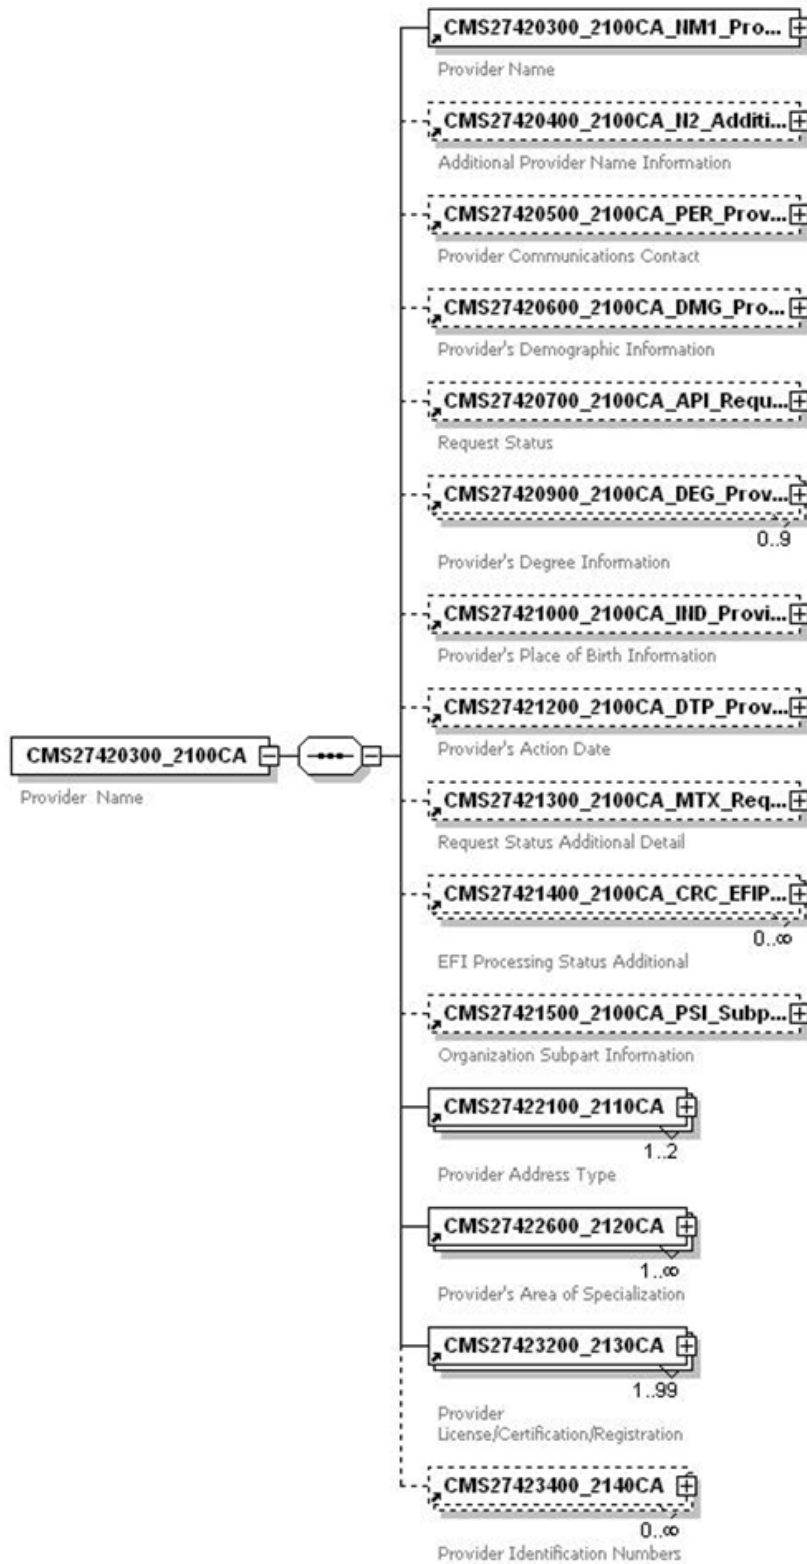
CMS27420300_2100CA

Provider Name

CMS27420300_2100CA_NM1_Pro...

Provider Name

CMS27420400_2100CA_N2_Additi...

Additional Provider Name Information

CMS27420500_2100CA_PER_Prov...

Provider Communications Contact

CMS27420600_2100CA_DMG_Pro...

Provider's Demographic Information

CMS27420700_2100CA_API_Requ...

Request Status

CMS27420900_2100CA_DEG_Prov...

0..9

Provider's Degree Information

CMS27421000_2100CA_IND_Provi...

Provider's Place of Birth Information

CMS27421200_2100CA_DTP_Prov...

Provider's Action Date

CMS27421300_2100CA_MTX_Req...

Request Status Additional Detail

CMS27421400_2100CA_CRC_EFIP...

0..∞

EFI Processing Status Additional

CMS27421500_2100CA_PSI_Subp...

Organization Subpart Information

CMS27422100_2110CA

1..2

Provider Address Type

CMS27422600_2120CA

1..∞

Provider's Area of Specialization

CMS27423200_2130CA

1..99

Provider License/Certification/Registration

CMS27423400_2140CA

0..∞

Provider Identification Numbers